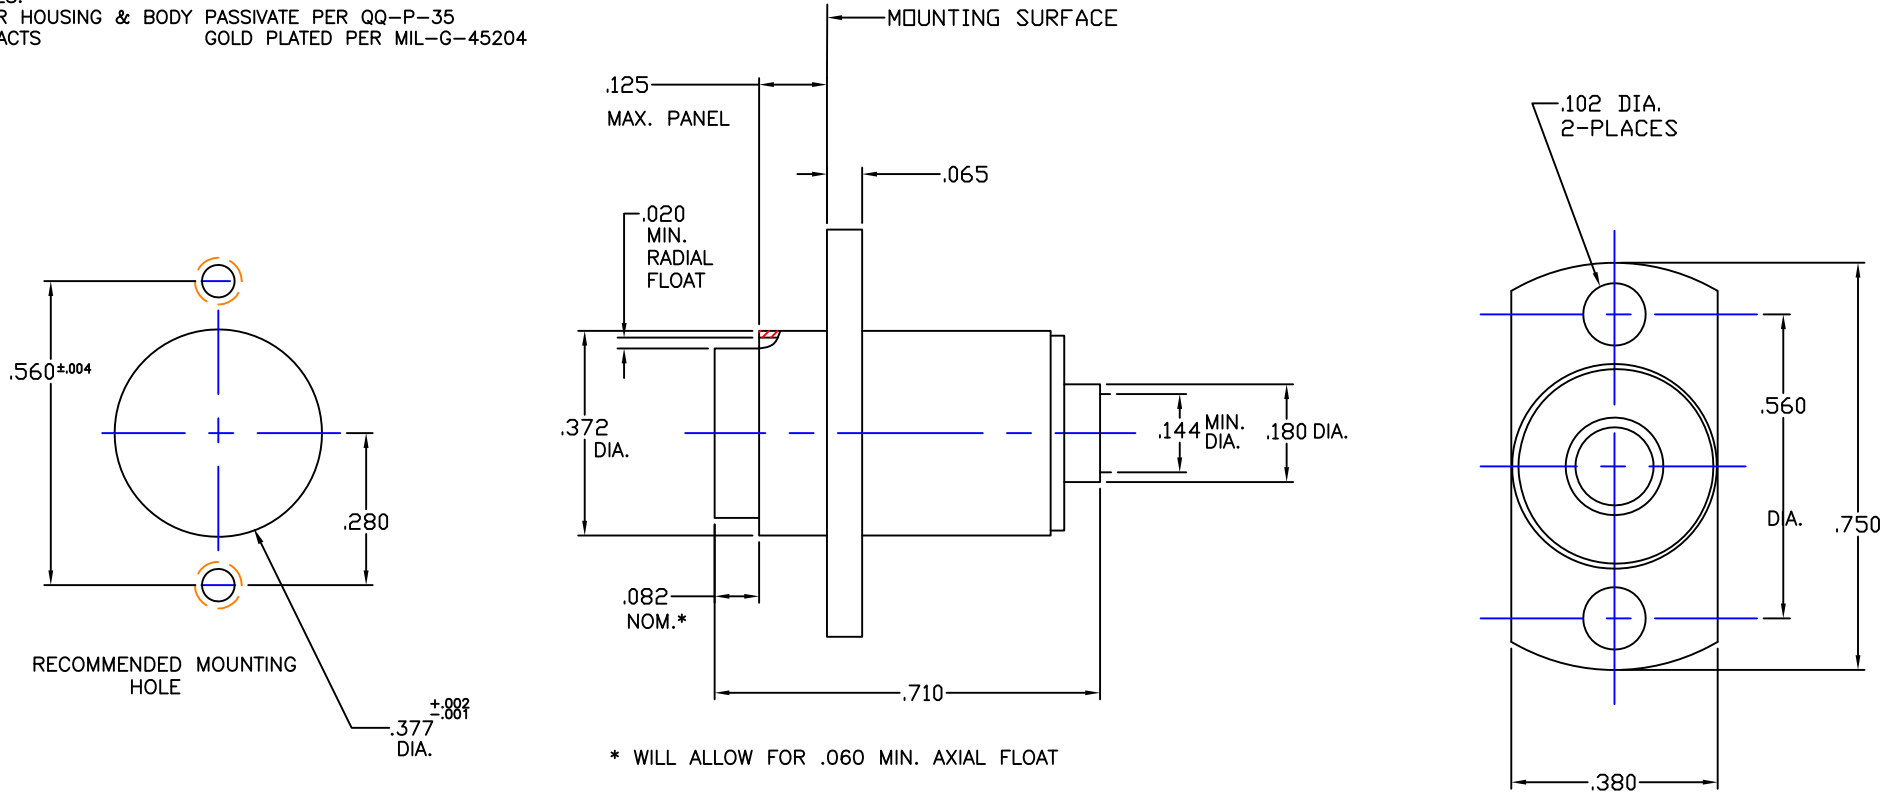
R HOUSING & BODY PASSIVATE PER QQ-P-35
ACTS GOLD PLATED PER MIL-G-45204

MOUNTING SURFACE

.125
MAX. PANEL

.065

.020
MIN.
RADIAL
FLOAT

.102 DIA.
2-PLACES

$.560^{\pm.004}$

.372
DIA.

.144 MIN.
DIA.

.180 DIA.

.560

DIA.

.750

.280

.082
NOM.*

.710

RECOMMENDED MOUNTING
HOLE

$.377^{+.002}_{-.001}$
DIA.

* WILL ALLOW FOR .060 MIN. AXIAL FLOAT

.380